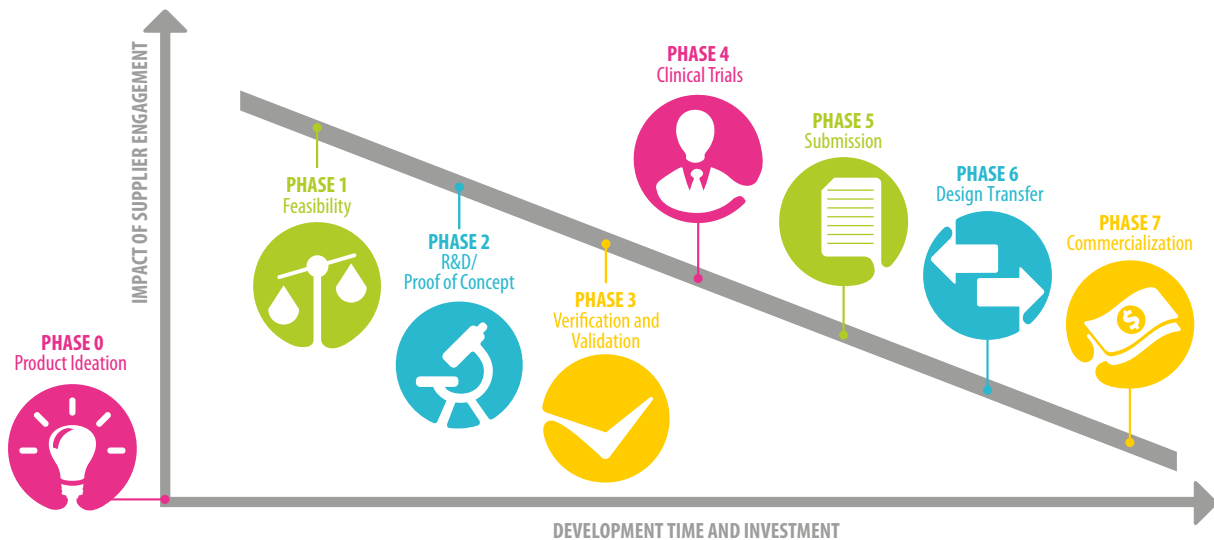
IMPACT OF SUPPLIER ENGAGEMENT

PHASE 4
Clinical Trials

PHASE 5
Submission

PHASE 1
Feasibility

PHASE 6
Design Transfer

PHASE 2
R&D/
Proof of Concept

PHASE 7
Commercialization

PHASE 3
Verification and
Validation

PHASE 0
Product Ideation

DEVELOPMENT TIME AND INVESTMENT